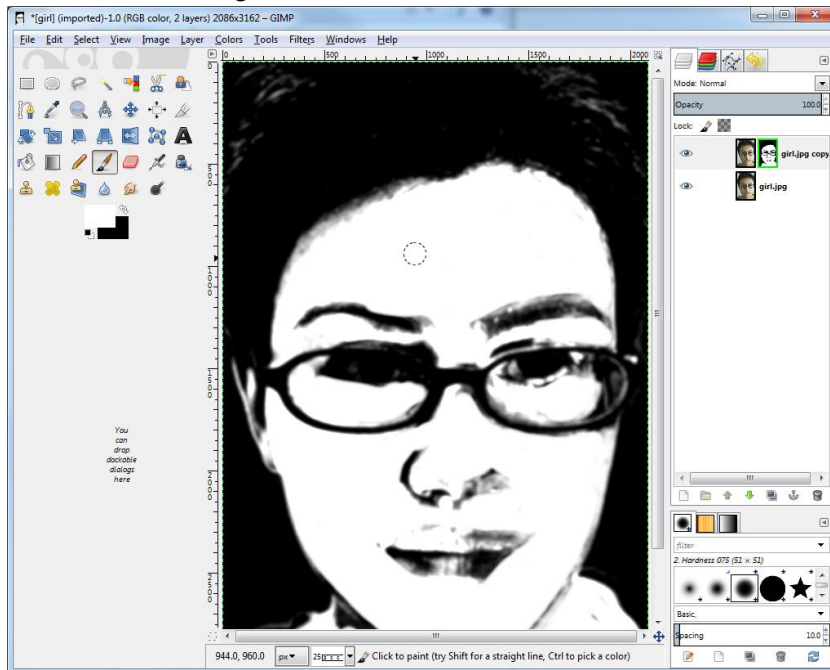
*[girl] (imported)-1.0 (RGB color, 2 layers) 2086x3162 – GIMP

File Edit Select View Image Layer Colors Tools Filters Windows Help

500 1000 1500 2000

You can drop dockable dialogs here

Mode: Normal

Opacity 100.0

Lock:

girl.jpg copy

girl.jpg

filter

2. Hardness 075 (51 × 51)

Basic,

Spacing 10.0

944.0, 960.0 px 25 Click to paint (try Shift for a straight line, Ctrl to pick a color)